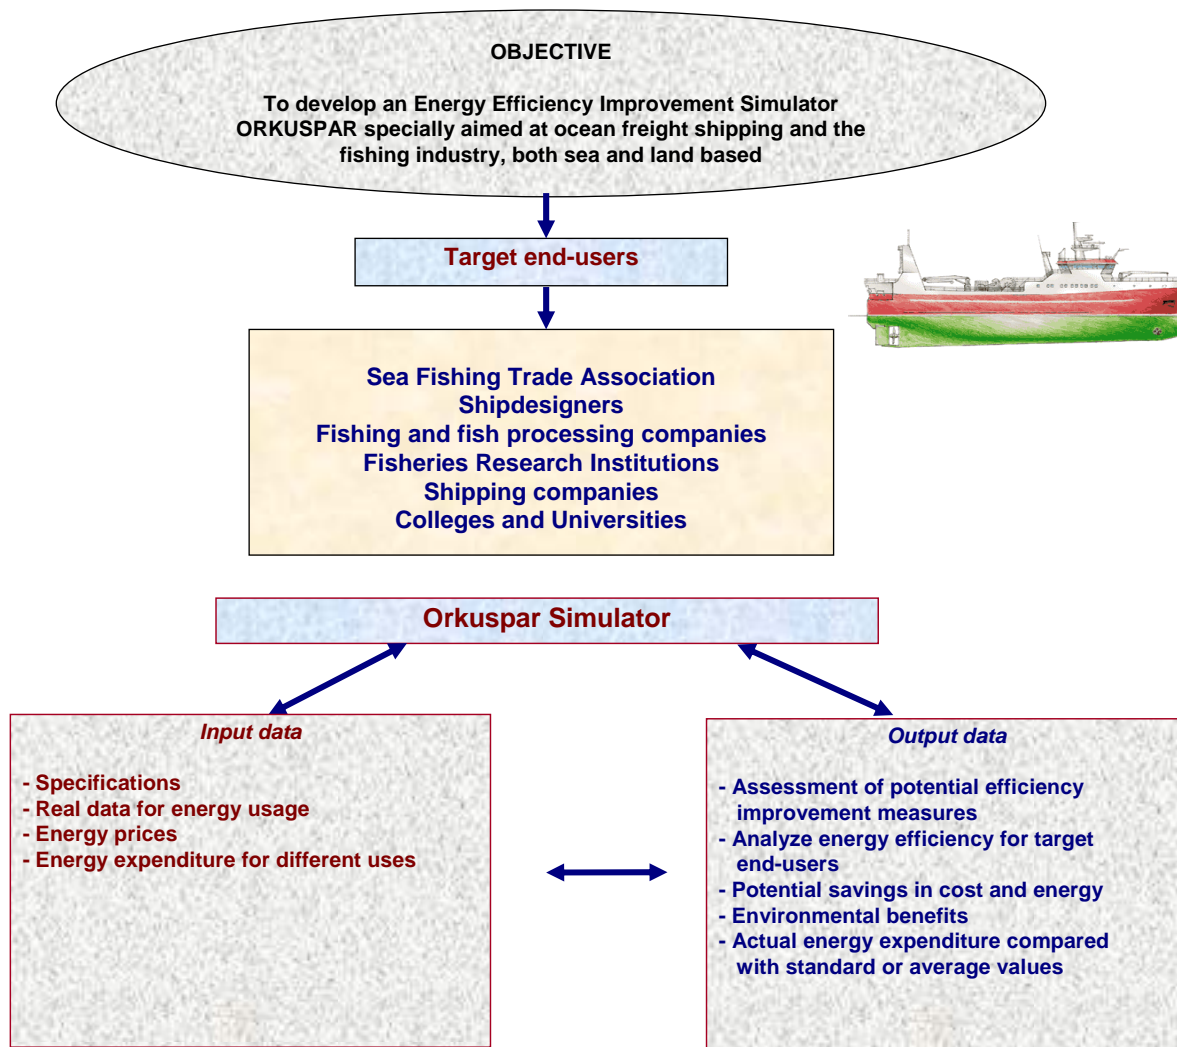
OBJECTIVE

To develop an Energy Efficiency Improvement Simulator ORKUSPAR specially aimed at ocean freight shipping and the fishing industry, both sea and land based

Target end-users

Sea Fishing Trade Association
Shipdesigners
Fishing and fish processing companies
Fisheries Research Institutions
Shipping companies
Colleges and Universities

Orkuspar Simulator

Input data

- Specifications
- Real data for energy usage
- Energy prices
- Energy expenditure for different uses

Output data

- Assessment of potential efficiency improvement measures
- Analyze energy efficiency for target end-users
- Potential savings in cost and energy
- Environmental benefits
- Actual energy expenditure compared with standard or average values